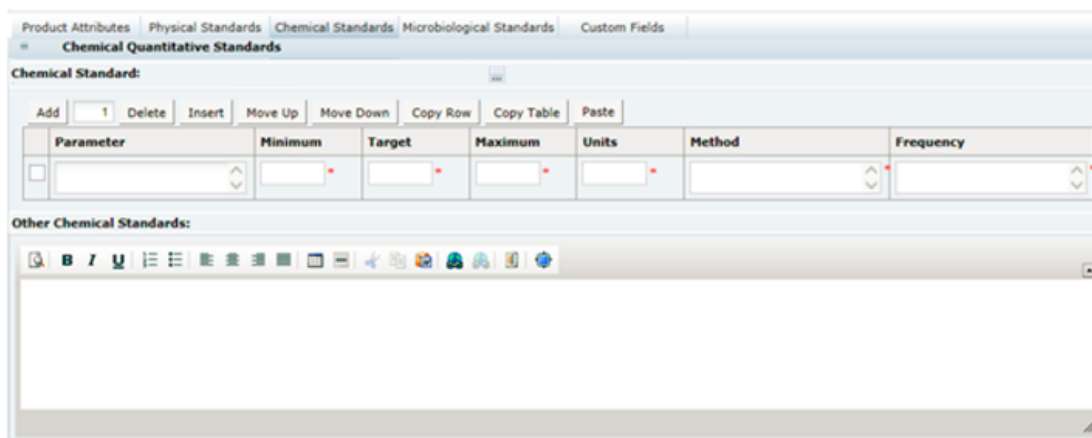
Product Attributes Physical Standards Chemical Standards Microbiological Standards Custom Fields

Chemical Quantitative Standards

Chemical Standard:

Add 1 Delete Insert Move Up Move Down Copy Row Copy Table Paste

| | Parameter | Minimum | Target | Maximum | Units | Method | Frequency |
|---|---|---|---|---|---|---|---|
| | | * | * | * | * | * | |

Other Chemical Standards:

B I U